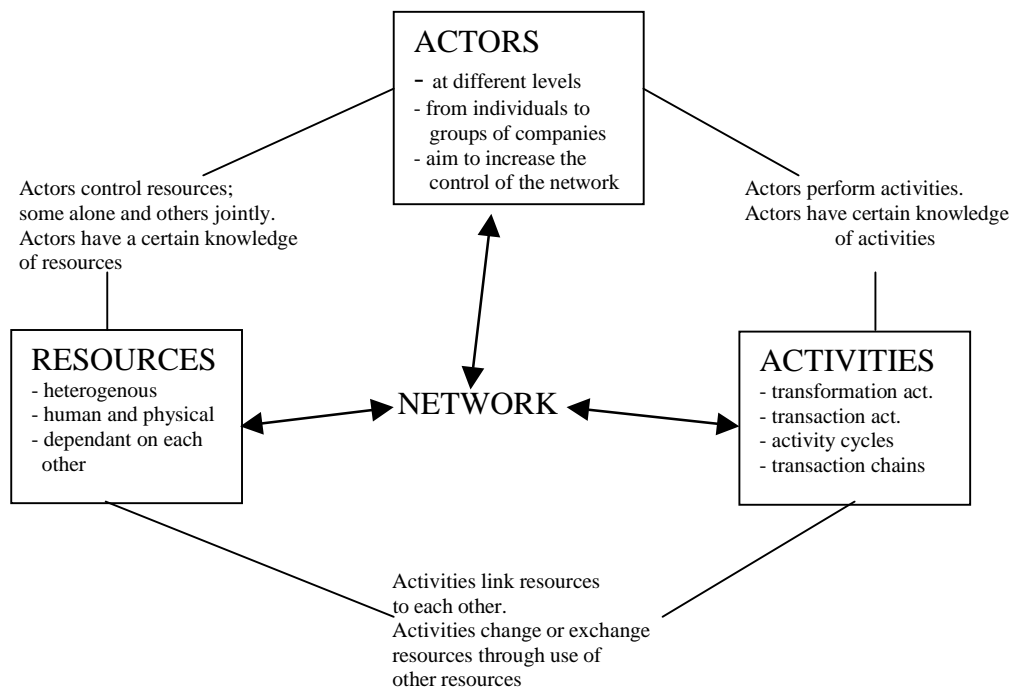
ACTORS
- at different levels
- from individuals to groups of companies
- aim to increase the control of the network

Actors control resources; some alone and others jointly. Actors have a certain knowledge of resources

Actors perform activities. Actors have certain knowledge of activities

RESOURCES
- heterogenous
- human and physical
- dependant on each other

NETWORK

ACTIVITIES
- transformation act.
- transaction act.
- activity cycles
- transaction chains

Activities link resources to each other. Activities change or exchange resources through use of other resources